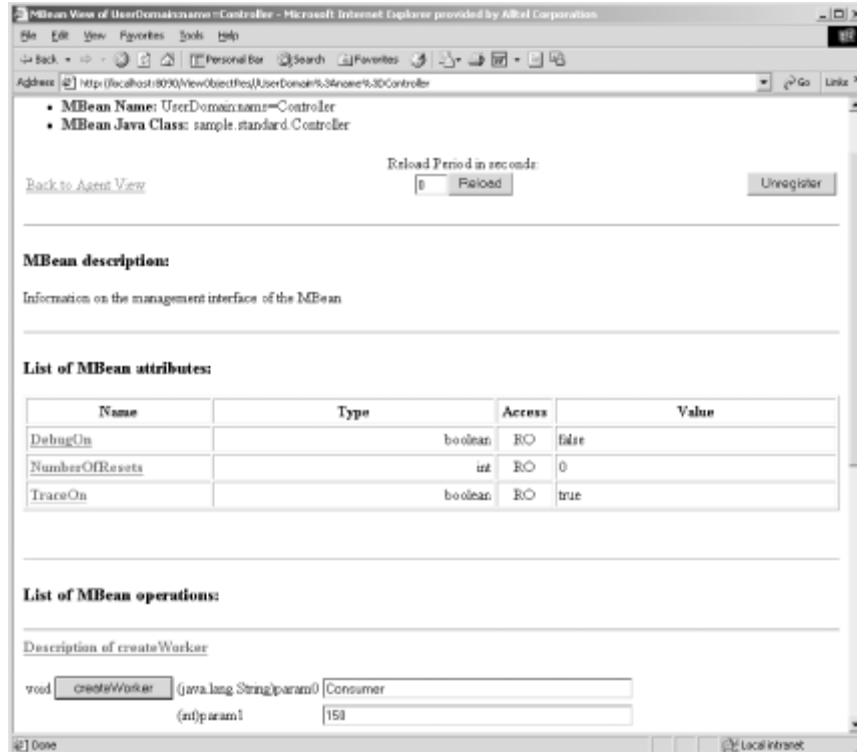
MBean View of UserDomain:name=Controller - Microsoft Internet Explorer provided by Alltel Corporation

File Edit View Favorites Tools Help

Back Personal Bar Search Favorites

Address http://localhost:8090/ViewObjectRes//UserDomain%3Aname%3DController

Go Links

- **MBean Name:** UserDomain:name=Controller
- **MBean Java Class:** sample.standard.Controller

Reload Period in seconds:

Back to Agent View

0 Reload

Unregister

**MBean description:**

Information on the management interface of the MBean

**List of MBean attributes:**

| Name | Type | Access | Value |
|---|---|---|---|
| DebugOn | boolean | RO | false |
| NumberOfResets | int | RO | 0 |
| TraceOn | boolean | RO | true |

**List of MBean operations:**

Description of createWorker

void createWorker (java.lang.String)param0 Consumer

(int)param1 150

Done

Local intranet